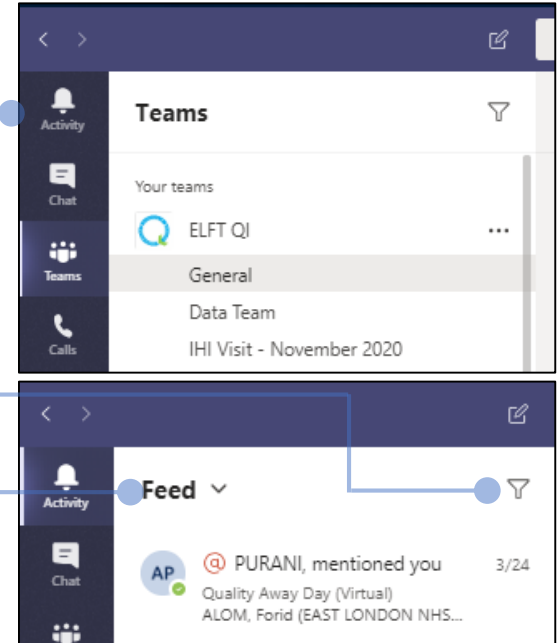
Activity

Chat

Teams

Calls

Teams

Your teams

ELFT QI

...

General

Data Team

IHI Visit - November 2020

Activity

Chat

Feed

AP

@ PURANI, mentioned you

3/24

Quality Away Day (Virtual)

ALOM, Forid (EAST LONDON NHS...